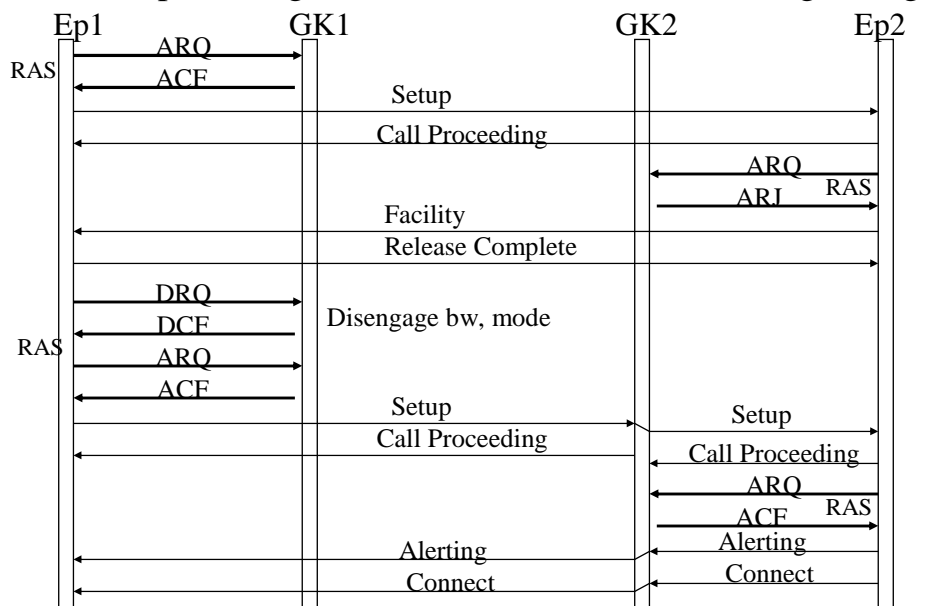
Ep1 GK1 GK2 Ep2

RAS
ARQ
ACF
Setup
Call Proceeding
ARQ
RAS
ARJ
Facility
Release Complete
DRQ
DCF
Disengage bw, mode
RAS
ARQ
ACF
Setup
Setup
Call Proceeding
Call Proceeding
ARQ
RAS
ACF
Alerting
Alerting
Connect
Connect